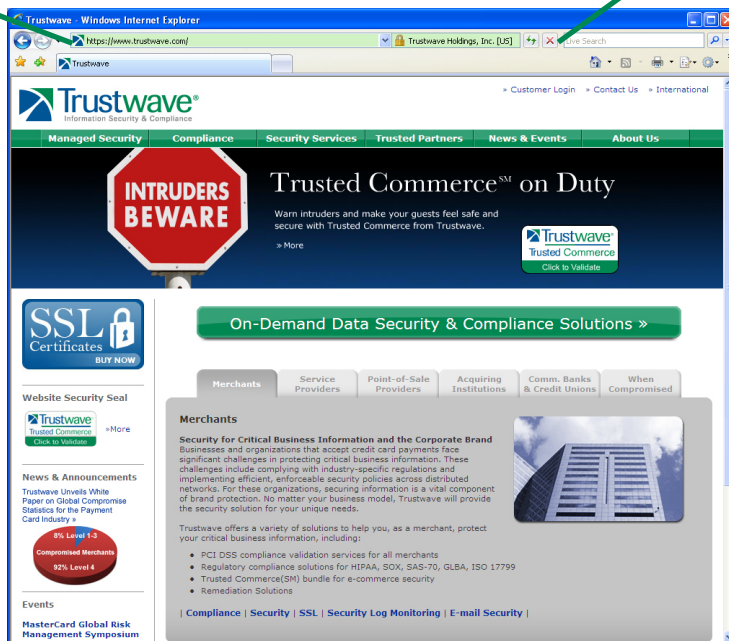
Trustwave - Windows Internet Explorer

https://www.trustwave.com/

Trustwave Holdings, Inc. [US]

Live Search

Trustwave

Trustwave®
Information Security & Compliance

» Customer Login » Contact Us » International

Managed Security | Compliance | Security Services | Trusted Partners | News & Events | About Us

INTRUDERS BEWARE

Trusted Commerce℠ on Duty

Warn intruders and make your guests feel safe and secure with Trusted Commerce from Trustwave.

» More

Trustwave
Trusted Commerce
Click to Validate

SSL Certificates
BUY NOW

On-Demand Data Security & Compliance Solutions »

Website Security Seal

Trustwave
Trusted Commerce
Click to Validate

»More

News & Announcements

Trustwave Unveils White Paper on Global Compromise Statistics for the Payment Card Industry »

8% Level 1-3
Compromised Merchants
92% Level 4

Events

MasterCard Global Risk Management Symposium

Merchants | Service Providers | Point-of-Sale Providers | Acquiring Institutions | Comm. Banks & Credit Unions | When Compromised

Merchants

Security for Critical Business Information and the Corporate Brand
Businesses and organizations that accept credit card payments face significant challenges in protecting critical business information. These challenges include complying with industry-specific regulations and implementing efficient, enforceable security policies across distributed networks. For these organizations, securing information is a vital component of brand protection. No matter your business model, Trustwave will provide the security solution for your unique needs.

Trustwave offers a variety of solutions to help you, as a merchant, protect your critical business information, including:

• PCI DSS compliance validation services for all merchants
• Regulatory compliance solutions for HIPAA, SOX, SAS-70, GLBA, ISO 17799
• Trusted Commerce(SM) bundle for e-commerce security
• Remediation Solutions

| Compliance | Security | SSL | Security Log Monitoring | E-mail Security |